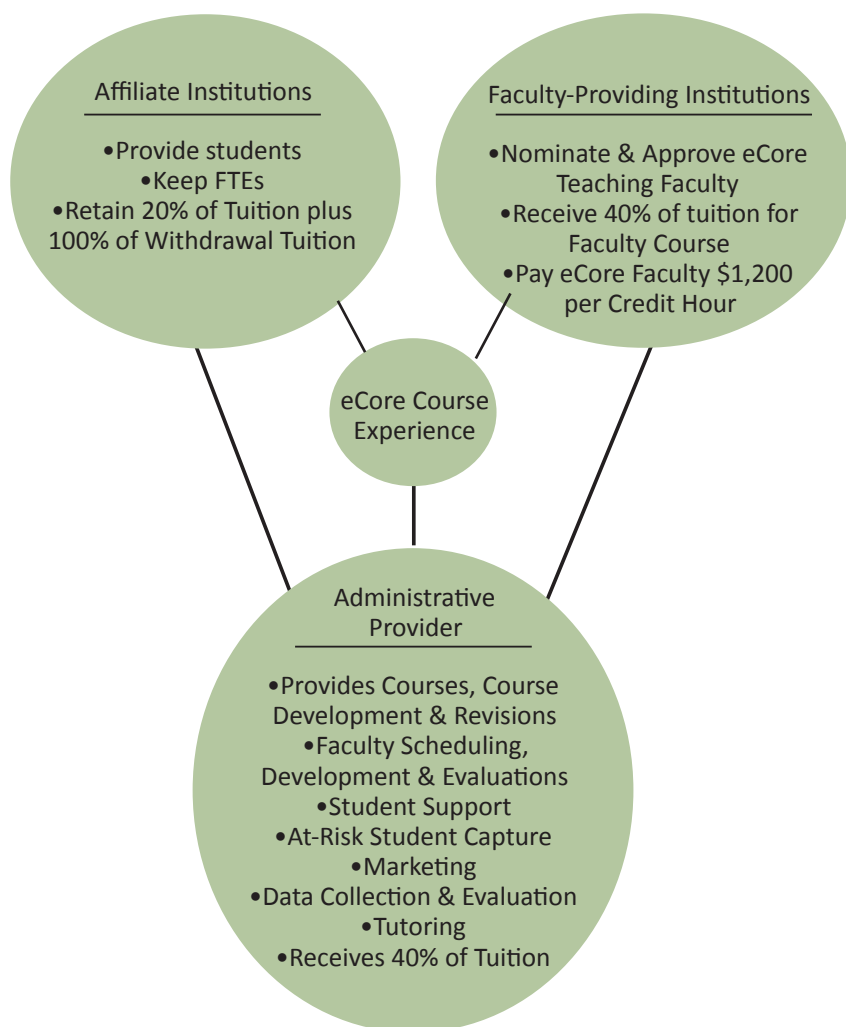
Affiliate Institutions

•Provide students
•Keep FTEs
•Retain 20% of Tuition plus 100% of Withdrawal Tuition

Faculty-Providing Institutions

•Nominate & Approve eCore Teaching Faculty
•Receive 40% of tuition for Faculty Course
•Pay eCore Faculty $1,200 per Credit Hour

eCore Course Experience

Administrative Provider

•Provides Courses, Course Development & Revisions
•Faculty Scheduling, Development & Evaluations
•Student Support
•At-Risk Student Capture
•Marketing
•Data Collection & Evaluation
•Tutoring
•Receives 40% of Tuition